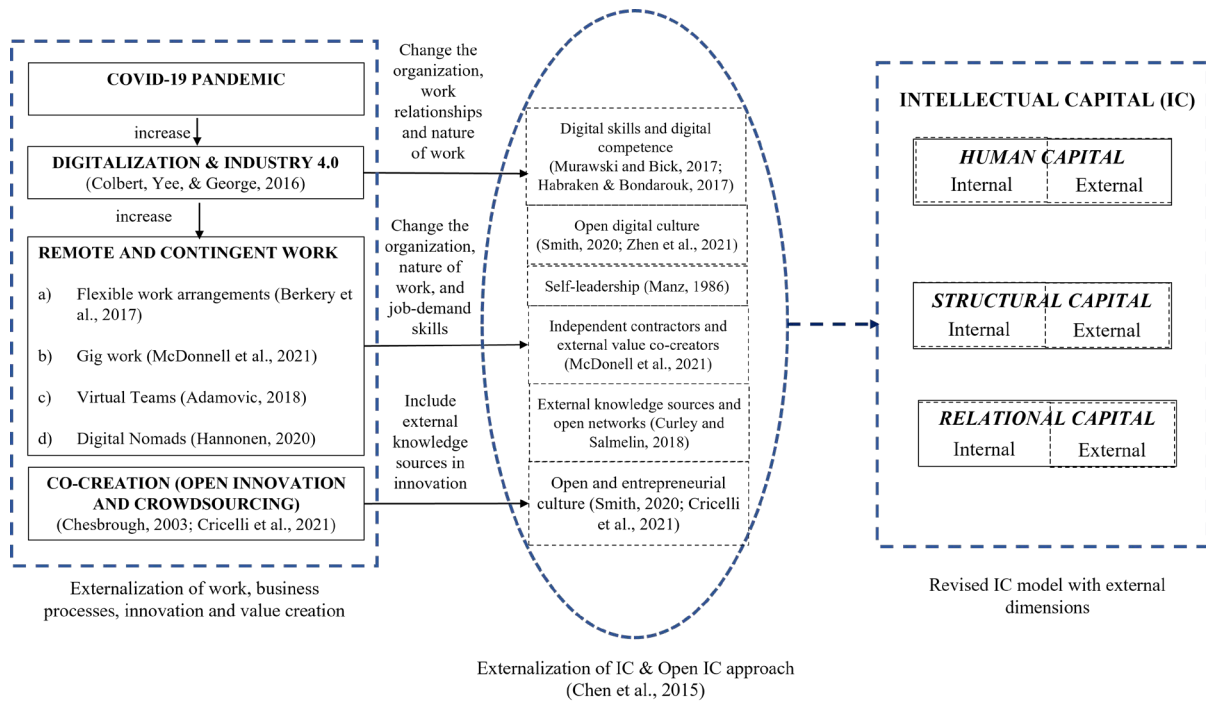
COVID-19 PANDEMIC

increase

DIGITALIZATION & INDUSTRY 4.0
(Colbert, Yee, & George, 2016)

increase

REMOTE AND CONTINGENT WORK

a) Flexible work arrangements (Berkery et al., 2017)

b) Gig work (McDonnell et al., 2021)

c) Virtual Teams (Adamovic, 2018)

d) Digital Nomads (Hannonen, 2020)

CO-CREATION (OPEN INNOVATION AND CROWDSOURCING)
(Chesbrough, 2003; Cricelli et al., 2021)

Externalization of work, business processes, innovation and value creation

Change the organization, work relationships and nature of work

Change the organization, nature of work, and job-demand skills

Include external knowledge sources in innovation

Digital skills and digital competence (Murawski and Bick, 2017; Habraken & Bondarouk, 2017)

Open digital culture (Smith, 2020; Zhen et al., 2021)

Self-leadership (Manz, 1986)

Independent contractors and external value co-creators (McDonell et al., 2021)

External knowledge sources and open networks (Curley and Salmelin, 2018)

Open and entrepreneurial culture (Smith, 2020; Cricelli et al., 2021)

Externalization of IC & Open IC approach
(Chen et al., 2015)

INTELLECTUAL CAPITAL (IC)

HUMAN CAPITAL
Internal | External

STRUCTURAL CAPITAL
Internal | External

RELATIONAL CAPITAL
Internal | External

Revised IC model with external dimensions